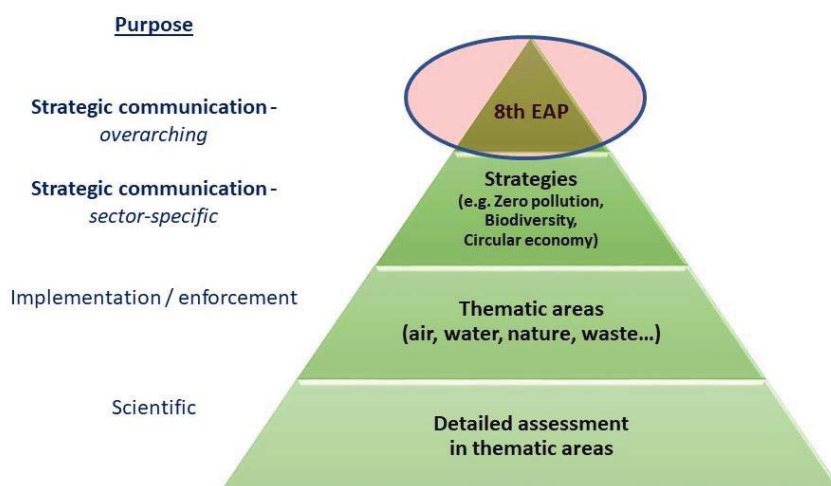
Purpose

Strategic communication - *overarching*

8th EAP

Strategic communication - *sector-specific*

Strategies (e.g. Zero pollution, Biodiversity, Circular economy)

Implementation / enforcement

Thematic areas (air, water, nature, waste...)

Scientific

Detailed assessment in thematic areas